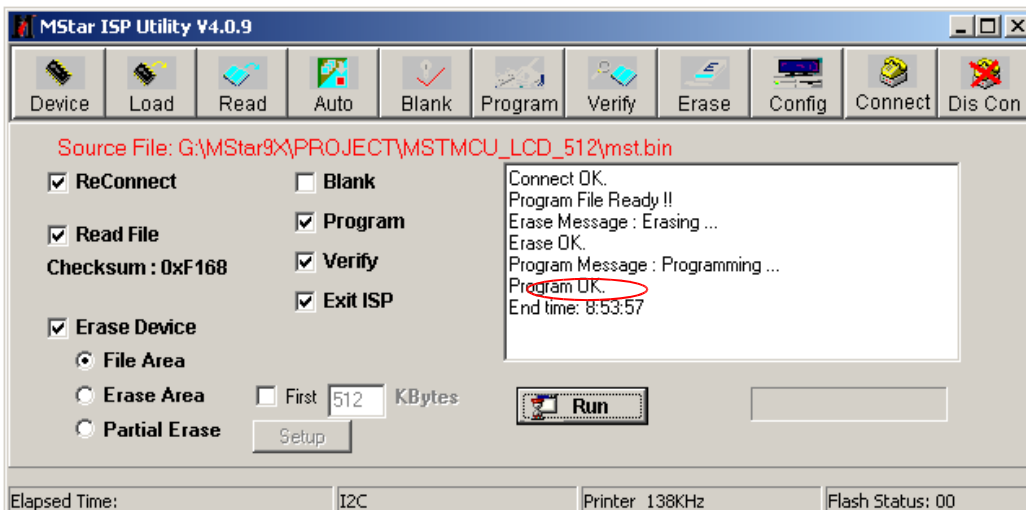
MStar ISP Utility V4.0.9

Device Load Read Auto Blank Program Verify Erase Config Connect Dis Con

Source File: G:\MStar9X\PROJECT\MSTMCU_LCD_512\mst.bin

ReConnect

Read File

Checksum : 0xF168

Erase Device

File Area

Erase Area

Partial Erase

Blank

Program

Verify

Exit ISP

First 512 KBytes

Setup

Connect OK.
Program File Ready !!
Erase Message : Erasing ...
Erase OK.
Program Message : Programming ...
Program OK.
End time: 8:53:57

Run

Elapsed Time: | I2C | Printer 138KHz | Flash Status: 00